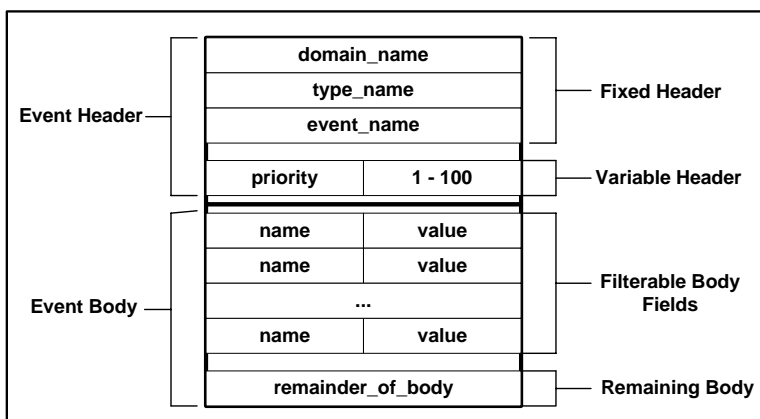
Event Header

domain_name

type_name

event_name

Fixed Header

| priority | 1 - 100 |
|---|---|

Variable Header

Event Body

| name | value |
|---|---|
| name | value |
| ... | |
| name | value |

Filterable Body Fields

remainder_of_body

Remaining Body